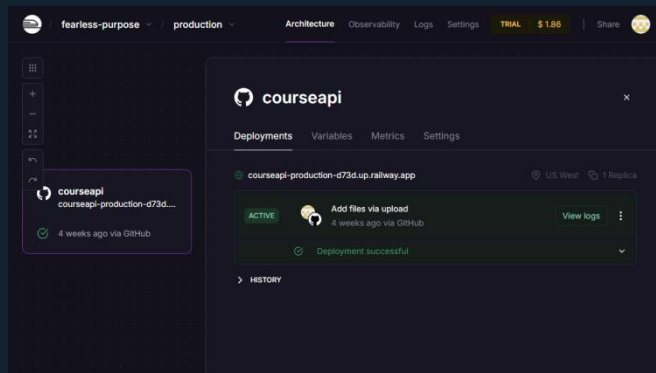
/ fearless-purpose / production

Architecture Observability Logs Settings TRIAL $ 1.86 Share

courseapi
courseapi-production-d73d....
4 weeks ago via GitHub

courseapi

×

Deployments Variables Metrics Settings

courseapi-production-d73d.up.railway.app

US West 1 Replica

ACTIVE

Add files via upload
4 weeks ago via GitHub

View logs

Deployment successful

HISTORY